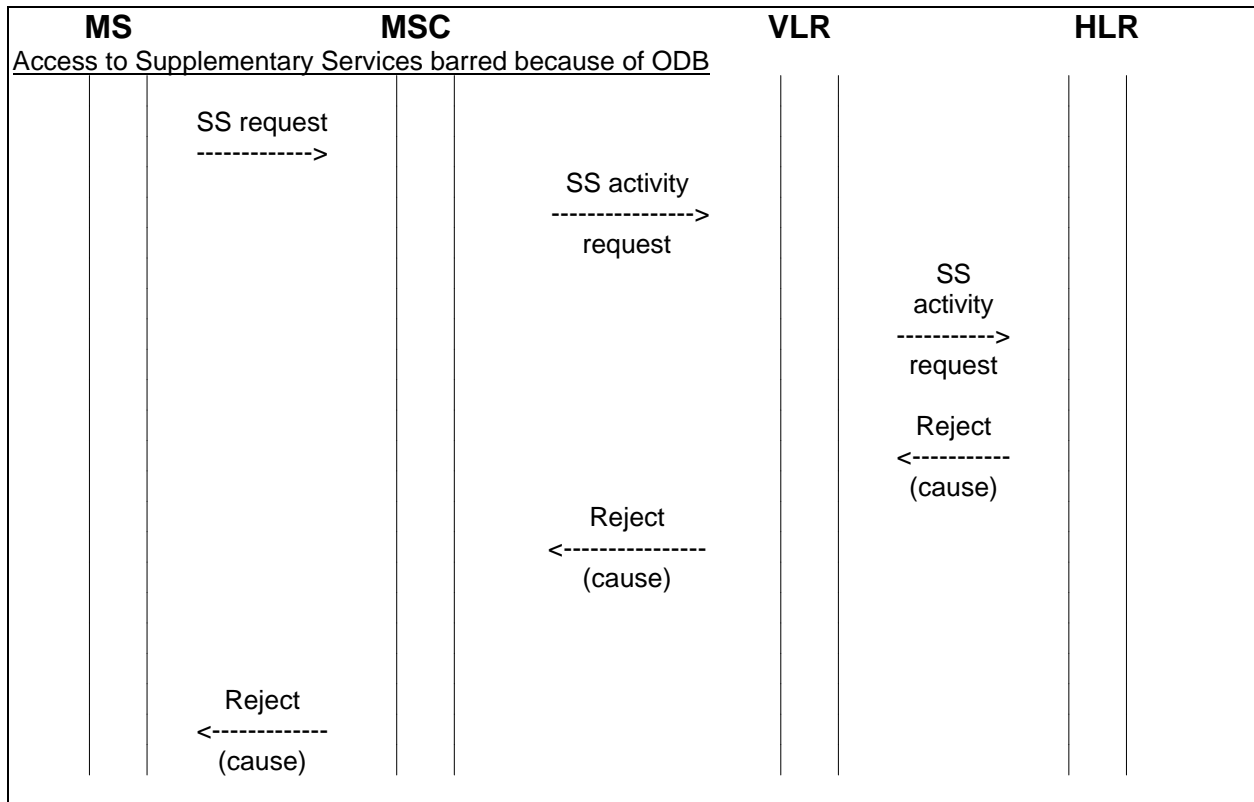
MS MSC VLR HLR

Access to Supplementary Services barred because of ODB

SS request
------------->

SS activity
---------------->
request

SS
activity
----------->
request

Reject
<-----------
(cause)

Reject
<----------------
(cause)

Reject
<-------------
(cause)